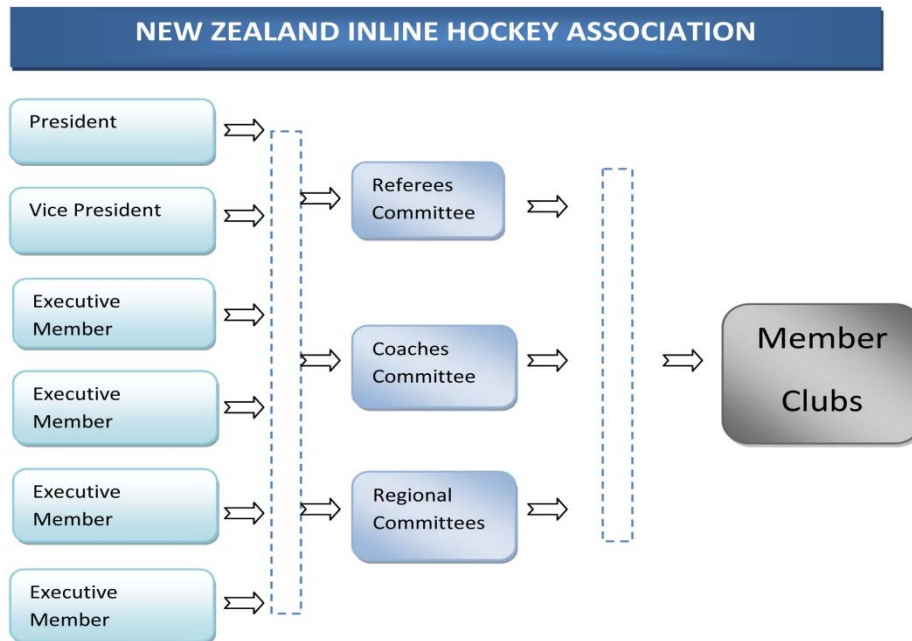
NEW ZEALAND INLINE HOCKEY ASSOCIATION

President

Vice President

Executive Member

Executive Member

Executive Member

Executive Member

Referees Committee

Coaches Committee

Regional Committees

Member Clubs